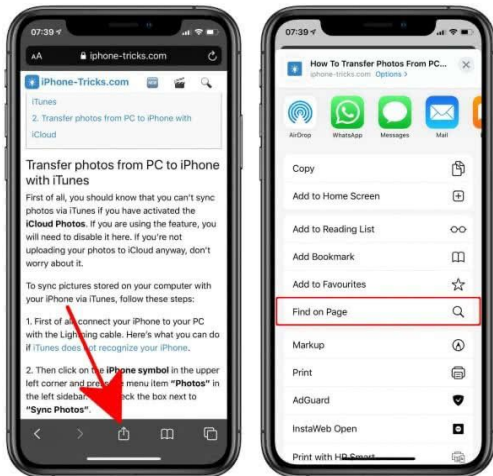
07:39

AA iphone-tricks.com

iPhone-Tricks.com

iTunes

2. Transfer photos from PC to iPhone with iCloud

Transfer photos from PC to iPhone with iTunes

First of all, you should know that you can't sync photos via iTunes if you have activated the iCloud Photos. If you are using the feature, you will need to disable it here. If you're not uploading your photos to iCloud anyway, don't worry about it.

To sync pictures stored on your computer with your iPhone via iTunes, follow these steps:

1. First of a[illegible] connect your iPhone to your PC with the Lightning cable. Here's what you can do if iTunes does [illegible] recognize your iPhone.

2. Then click on the iPhone symbol in the upper left corner and pre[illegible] menu item "Photos" in the left sideba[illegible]eck the box next to "Sync Photos".

07:39

How To Transfer Photos From PC...
iphone-tricks.com Options >

AirDrop
WhatsApp
Messages
Mail

Copy
Add to Home Screen
Add to Reading List
Add Bookmark
Add to Favourites
Find on Page
Markup
Print
AdGuard
InstaWeb Open
Print with HP Smart